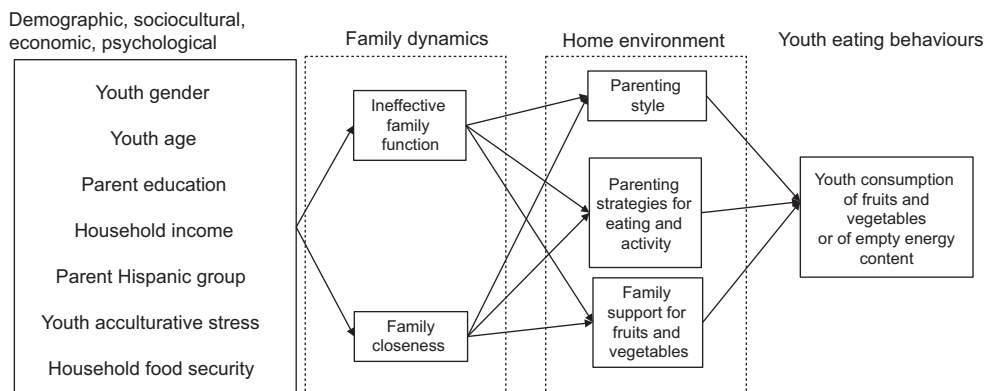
Demographic, sociocultural, economic, psychological

Youth gender

Youth age

Parent education

Household income

Parent Hispanic group

Youth acculturative stress

Household food security

Family dynamics

Ineffective family function

Family closeness

Home environment

Parenting style

Parenting strategies for eating and activity

Family support for fruits and vegetables

Youth eating behaviours

Youth consumption of fruits and vegetables or of empty energy content